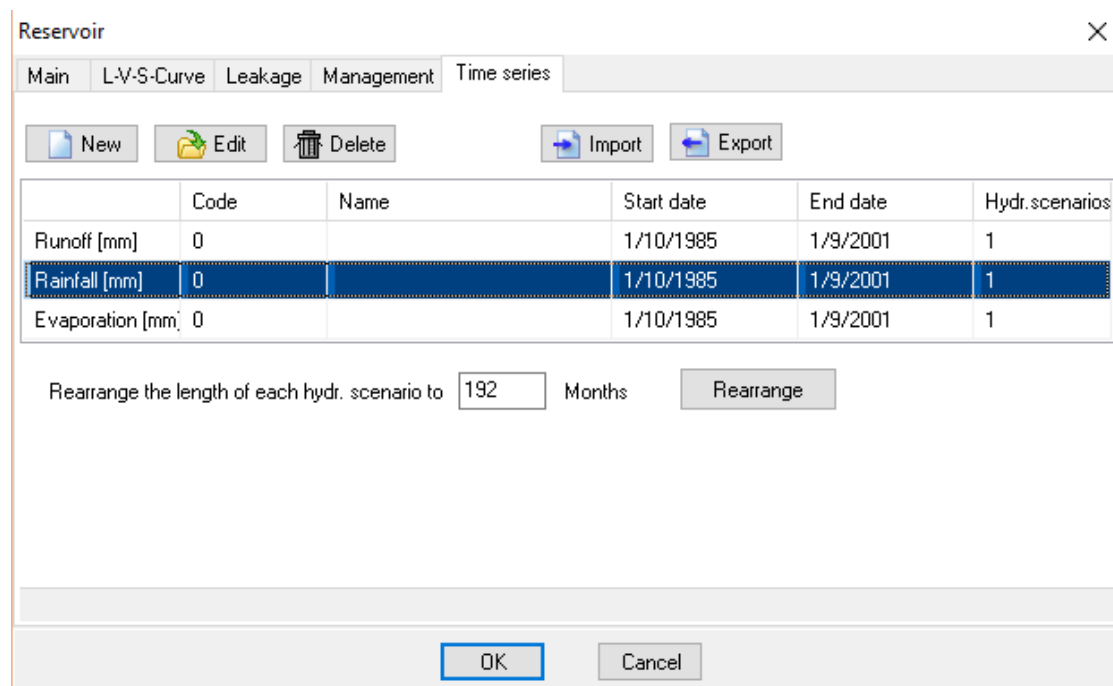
Reservoir

Main | L-V-S-Curve | Leakage | Management | Time series

New | Edit | Delete | Import | Export

| | Code | Name | Start date | End date | Hydr.scenarios |
|---|---|---|---|---|---|
| Runoff [mm] | 0 | | 1/10/1985 | 1/9/2001 | 1 |
| Rainfall [mm] | 0 | | 1/10/1985 | 1/9/2001 | 1 |
| Evaporation [mm] | 0 | | 1/10/1985 | 1/9/2001 | 1 |

Rearrange the length of each hydr. scenario to 192 Months Rearrange

OK Cancel